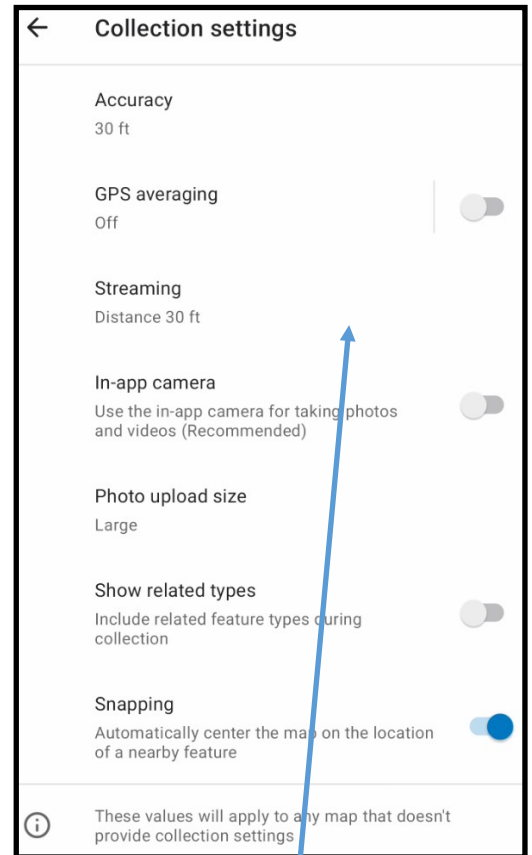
Collection settings

Accuracy
30 ft

GPS averaging
Off

Streaming
Distance 30 ft

In-app camera
Use the in-app camera for taking photos and videos (Recommended)

Photo upload size
Large

Show related types
Include related feature types during collection

Snapping
Automatically center the map on the location of a nearby feature

These values will apply to any map that doesn't provide collection settings